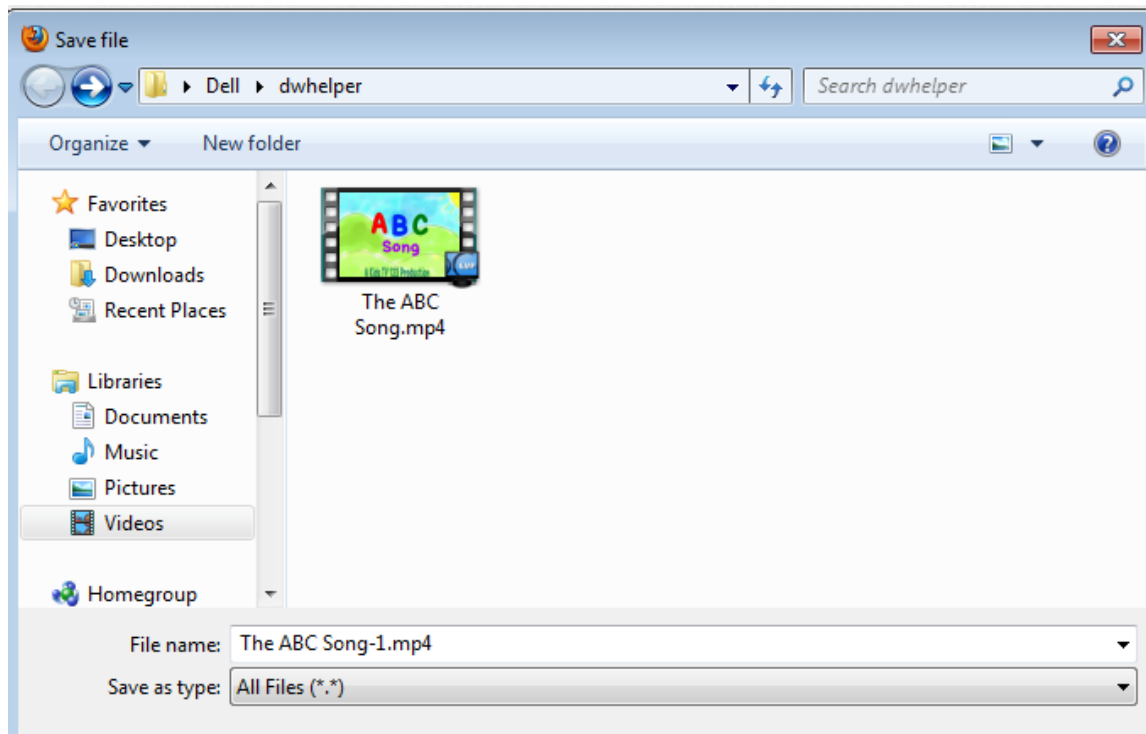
Save file

Dell ▸ dwhelper

Search dwhelper

Organize ▾ New folder

Favorites
Desktop
Downloads
Recent Places

Libraries
Documents
Music
Pictures
Videos

Homegroup

ABC Song
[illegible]

The ABC Song.mp4

File name: The ABC Song-1.mp4

Save as type: All Files (*.*)